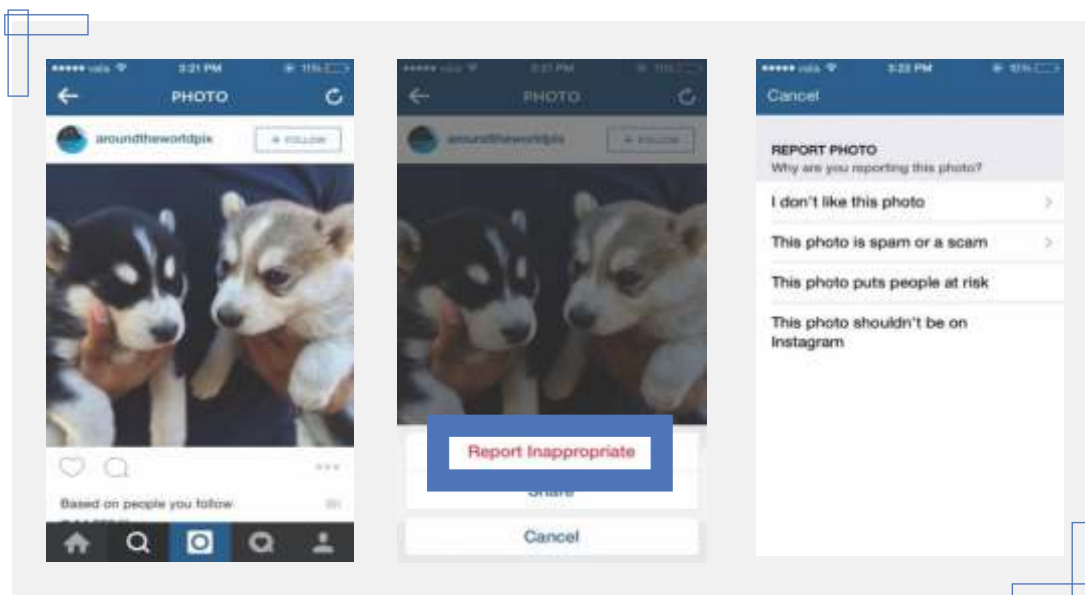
••••• vala 3:21 PM 11%
PHOTO
aroundtheworldpix
+ FOLLOW
Based on people you follow
3h

••••• vala 3:21 PM 11%
PHOTO
aroundtheworldpix
+ FOLLOW
Report Inappropriate
Share
Cancel

••••• vala 3:22 PM 10%
Cancel
REPORT PHOTO
Why are you reporting this photo?
I don't like this photo
This photo is spam or a scam
This photo puts people at risk
This photo shouldn't be on Instagram